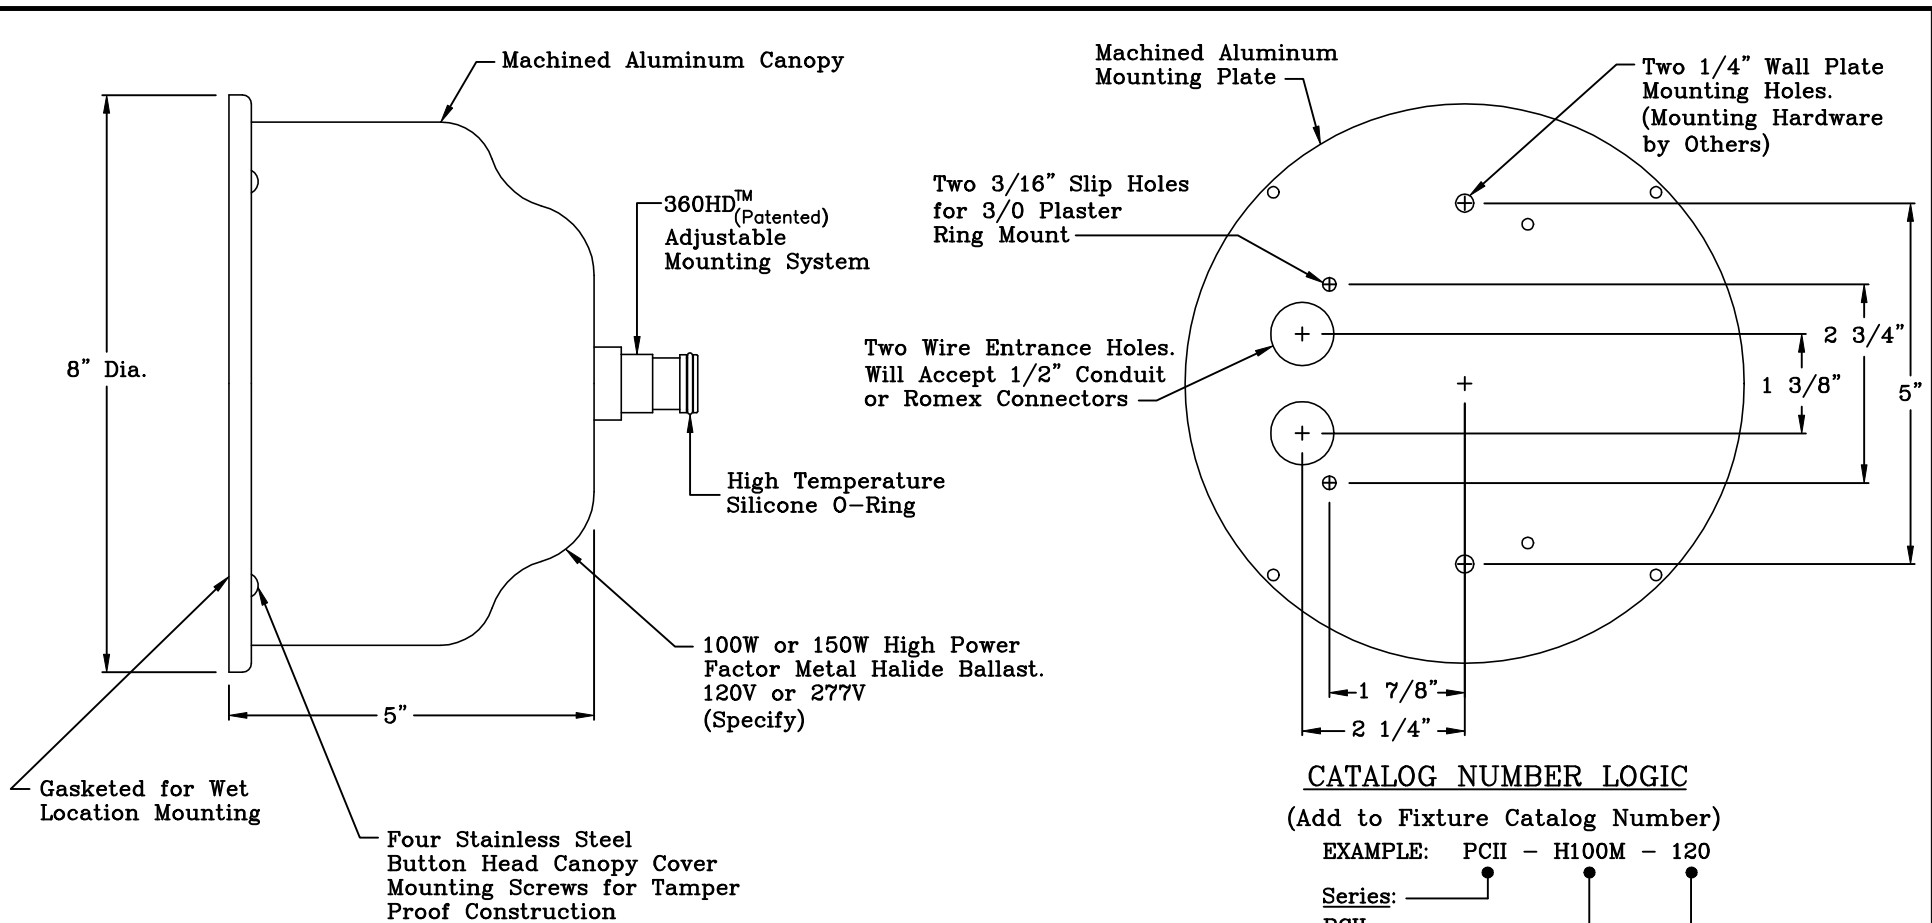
Machined Aluminum Canopy

$360HD^{TM}_{(Patented)}$ Adjustable Mounting System

8" Dia.

High Temperature Silicone O-Ring

100W or 150W High Power Factor Metal Halide Ballast. 120V or 277V (Specify)

5"

Gasketed for Wet Location Mounting

Four Stainless Steel Button Head Canopy Cover Mounting Screws for Tamper Proof Construction

Machined Aluminum Mounting Plate

Two 1/4" Wall Plate Mounting Holes. (Mounting Hardware by Others)

Two 3/16" Slip Holes for 3/0 Plaster Ring Mount

Two Wire Entrance Holes. Will Accept 1/2" Conduit or Romex Connectors

2 3/4"

1 3/8"

5"

1 7/8"

2 1/4"

CATALOG NUMBER LOGIC

(Add to Fixture Catalog Number)

EXAMPLE: PCII – H100M – 120

Series:

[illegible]